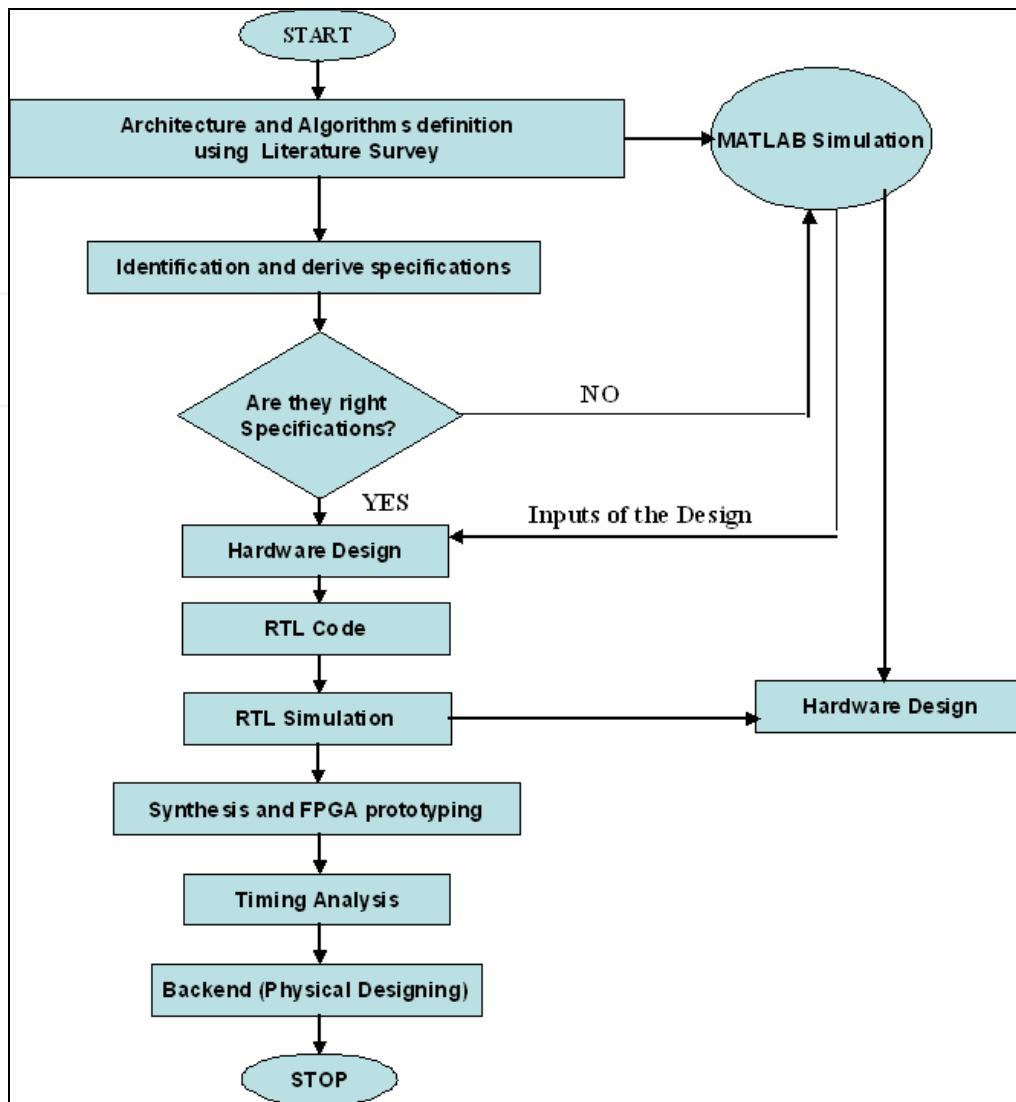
START

Architecture and Algorithms definition using Literature Survey

MATLAB Simulation

Identification and derive specifications

Are they right Specifications?

NO

YES

Inputs of the Design

Hardware Design

RTL Code

RTL Simulation

Hardware Design

Synthesis and FPGA prototyping

Timing Analysis

Backend (Physical Designing)

STOP